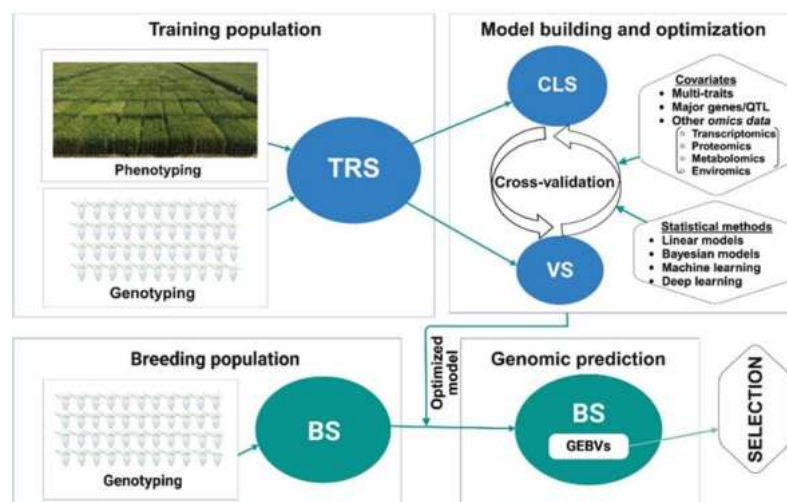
Training population

Phenotyping

Genotyping

TRS

Model building and optimization

CLS

Covariates
- Multi-traits
- Major genes/QTL
- Other *omics data*
  - Transcriptomics
  - Proteomics
  - Metabolomics
  - Enviromics

Cross-validation

Statistical methods
- Linear models
- Bayesian models
- Machine learning
- Deep learning

VS

Breeding population

Genotyping

BS

Optimized model

Genomic prediction

BS

GEBVs

SELECTION